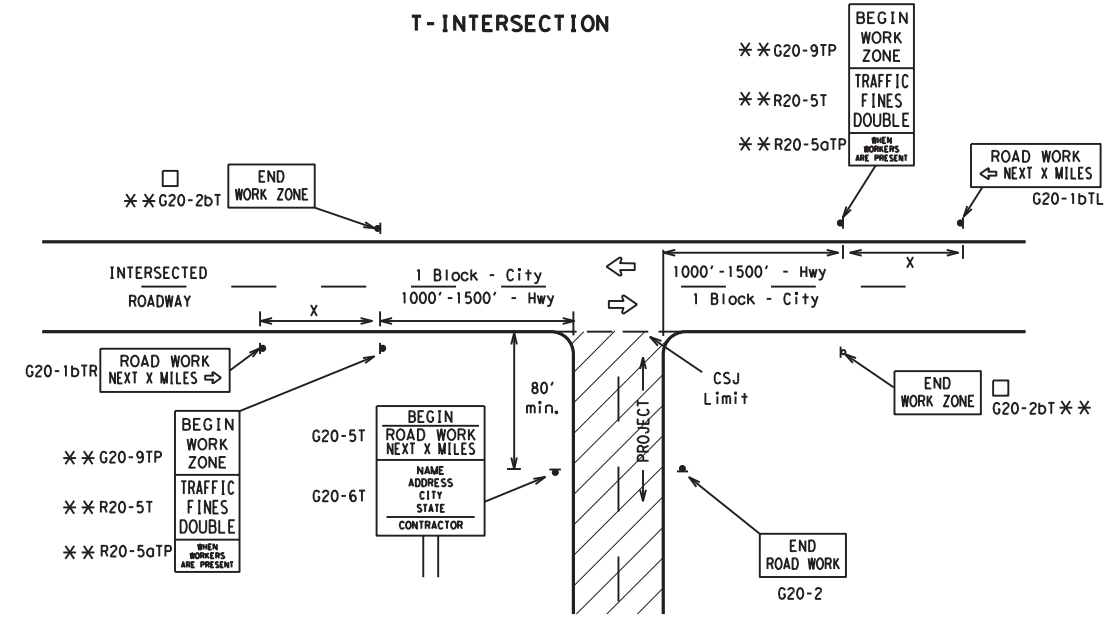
T-INTERSECTION

✱✱G20-9TP
BEGIN WORK ZONE

✱✱R20-5T
TRAFFIC FINES DOUBLE

✱✱R20-5aTP
WHEN WORKERS ARE PRESENT

ROAD WORK
⇦ NEXT X MILES
G20-1bTL

□
✱✱G20-2bT
END WORK ZONE

INTERSECTED
ROADWAY

X

1 Block - City
1000'-1500' - Hwy

1000'-1500' - Hwy
1 Block - City

X

G20-1bTR
ROAD WORK
NEXT X MILES ⇨

80' min.

CSJ Limit

END WORK ZONE
□
G20-2bT ✱✱

✱✱G20-9TP
BEGIN WORK ZONE

✱✱R20-5T
TRAFFIC FINES DOUBLE

✱✱R20-5aTP
WHEN WORKERS ARE PRESENT

G20-5T
BEGIN
ROAD WORK
NEXT X MILES

G20-6T
NAME
ADDRESS
CITY
STATE
CONTRACTOR

PROJECT

END
ROAD WORK
G20-2